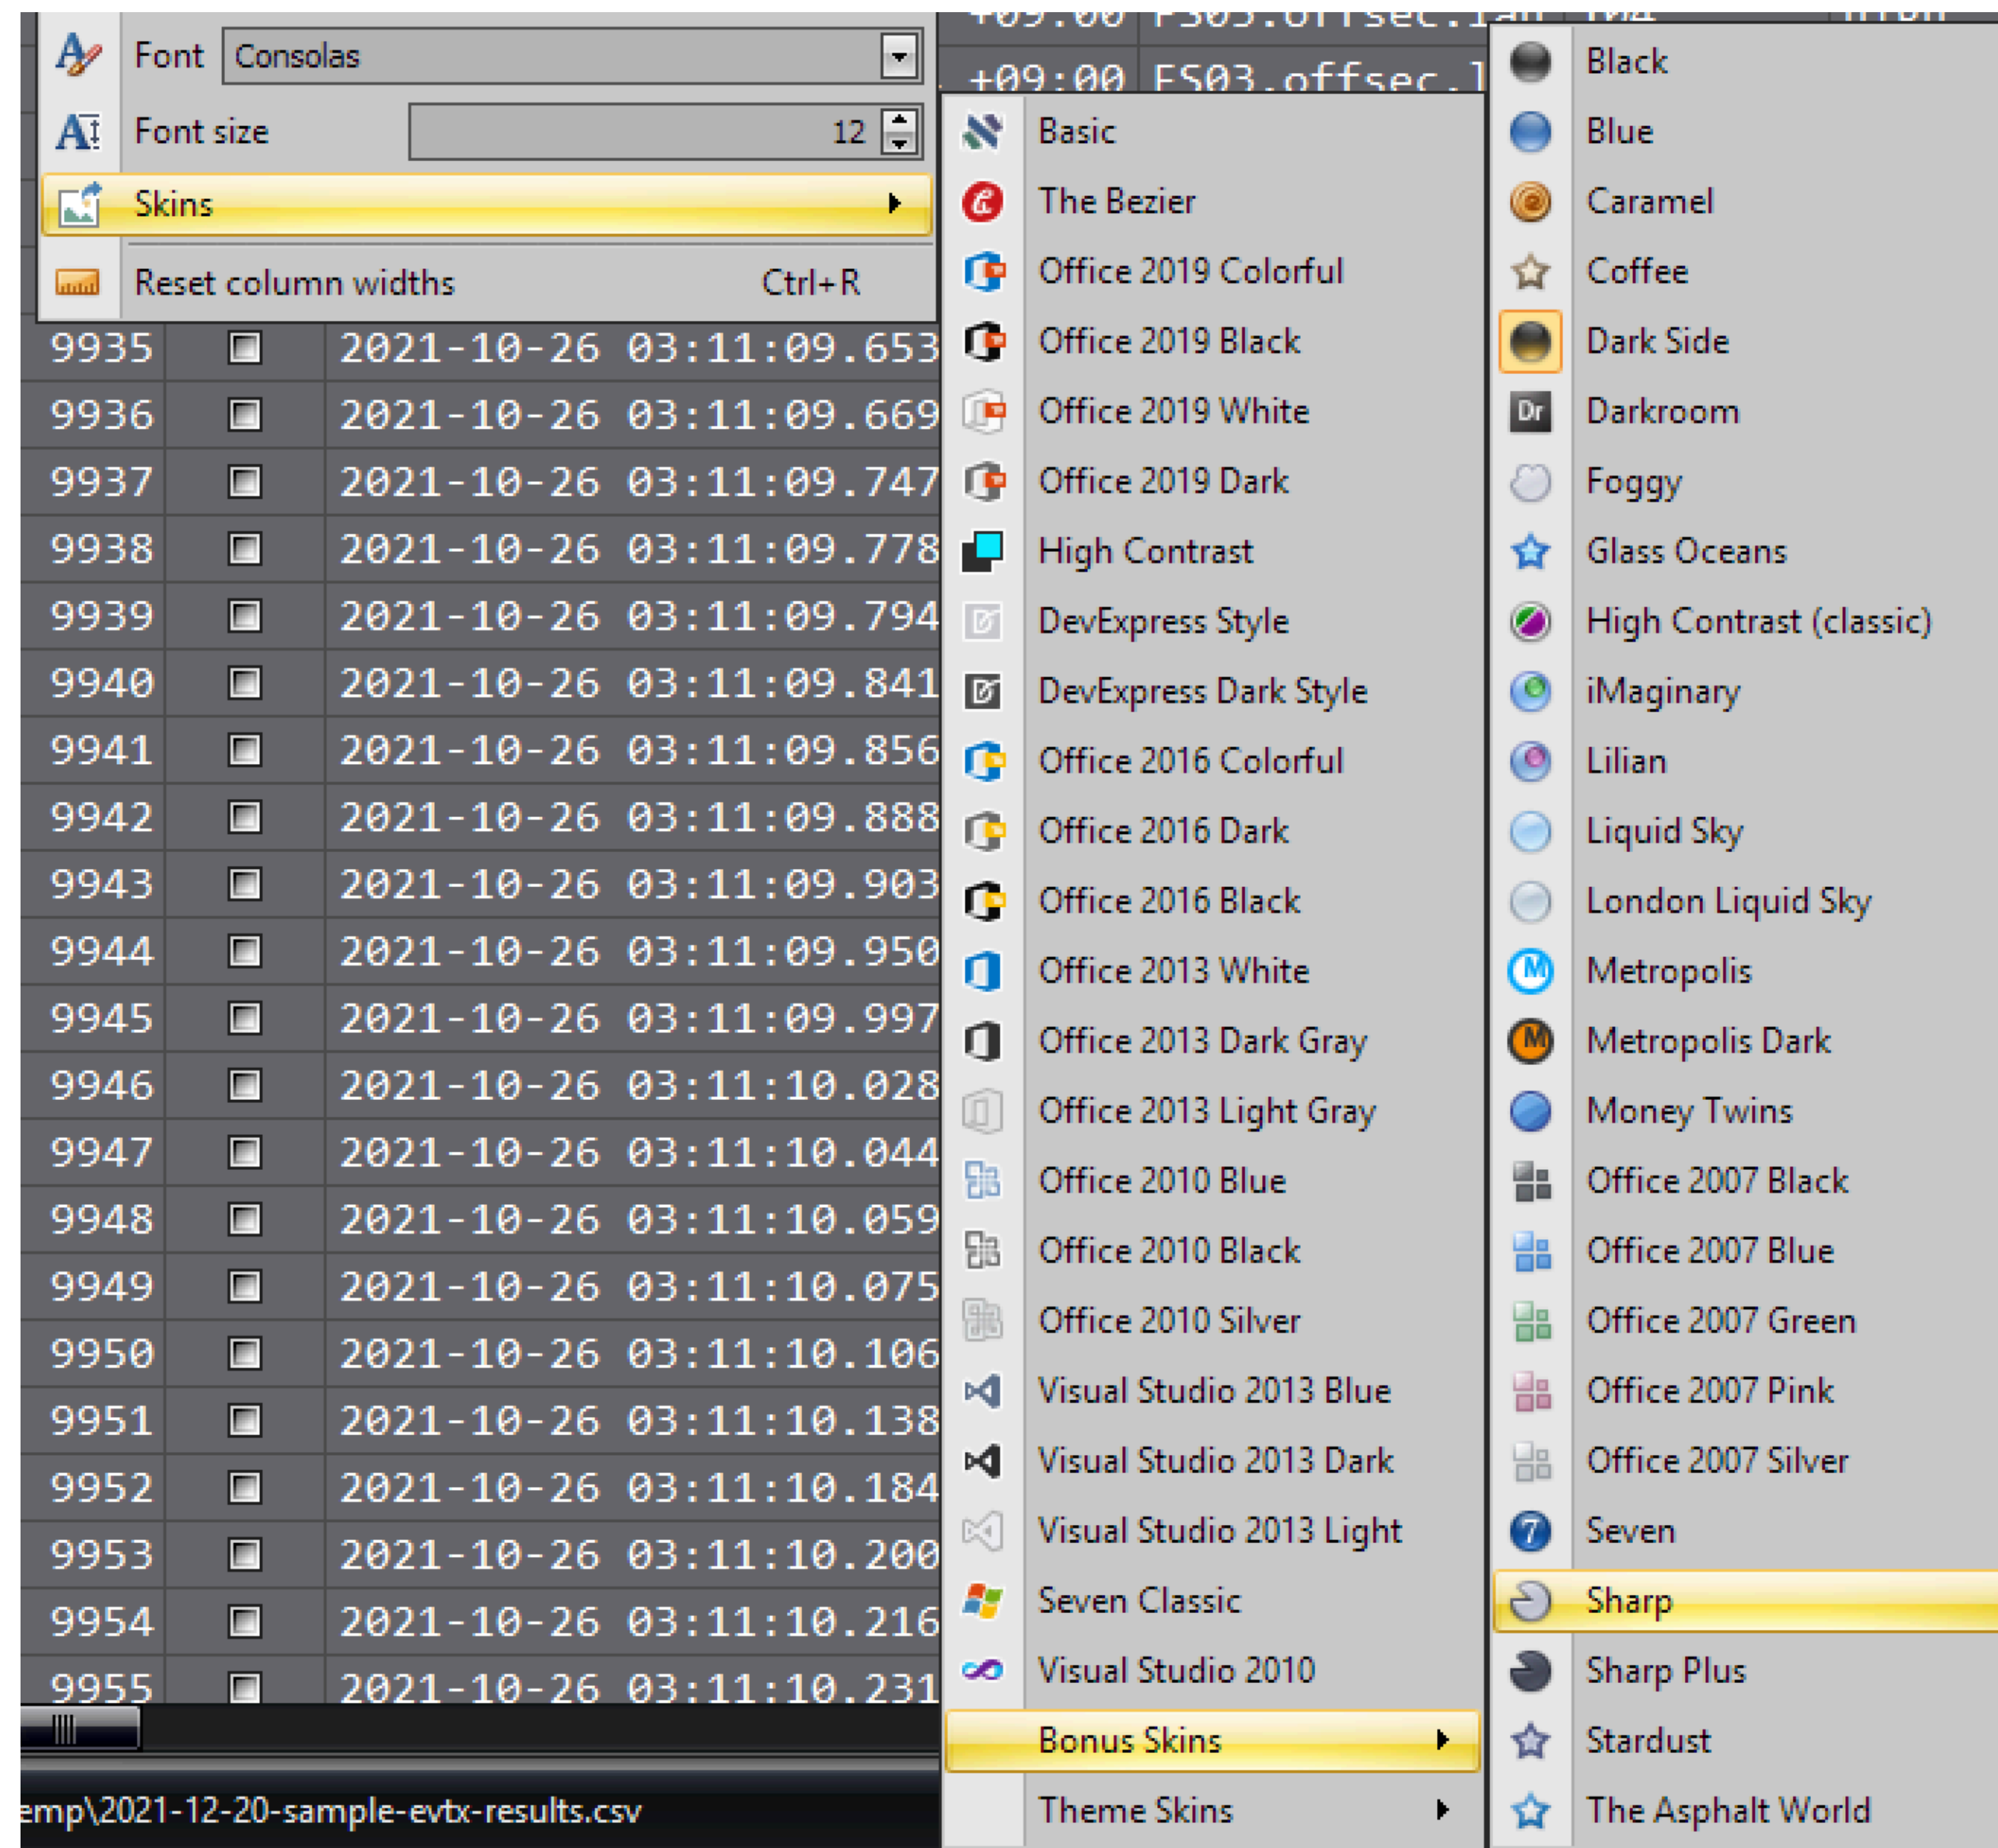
Font Consolas

Font size 12

Skins

Reset column widths Ctrl+R

+09:00 FS03.offsec.l

| 9935 | 2021-10-26 03:11:09.653 |
|---|---|
| 9936 | 2021-10-26 03:11:09.669 |
| 9937 | 2021-10-26 03:11:09.747 |
| 9938 | 2021-10-26 03:11:09.778 |
| 9939 | 2021-10-26 03:11:09.794 |
| 9940 | 2021-10-26 03:11:09.841 |
| 9941 | 2021-10-26 03:11:09.856 |
| 9942 | 2021-10-26 03:11:09.888 |
| 9943 | 2021-10-26 03:11:09.903 |
| 9944 | 2021-10-26 03:11:09.950 |
| 9945 | 2021-10-26 03:11:09.997 |
| 9946 | 2021-10-26 03:11:10.028 |
| 9947 | 2021-10-26 03:11:10.044 |
| 9948 | 2021-10-26 03:11:10.059 |
| 9949 | 2021-10-26 03:11:10.075 |
| 9950 | 2021-10-26 03:11:10.106 |
| 9951 | 2021-10-26 03:11:10.138 |
| 9952 | 2021-10-26 03:11:10.184 |
| 9953 | 2021-10-26 03:11:10.200 |
| 9954 | 2021-10-26 03:11:10.216 |
| 9955 | 2021-10-26 03:11:10.231 |

emp\2021-12-20-sample-evtx-results.csv

Basic
The Bezier
Office 2019 Colorful
Office 2019 Black
Office 2019 White
Office 2019 Dark
High Contrast
DevExpress Style
DevExpress Dark Style
Office 2016 Colorful
Office 2016 Dark
Office 2016 Black
Office 2013 White
Office 2013 Dark Gray
Office 2013 Light Gray
Office 2010 Blue
Office 2010 Black
Office 2010 Silver
Visual Studio 2013 Blue
Visual Studio 2013 Dark
Visual Studio 2013 Light
Seven Classic
Visual Studio 2010
Bonus Skins
Theme Skins

Black
Blue
Caramel
Coffee
Dark Side
Darkroom
Foggy
Glass Oceans
High Contrast (classic)
iMaginary
Lilian
Liquid Sky
London Liquid Sky
Metropolis
Metropolis Dark
Money Twins
Office 2007 Black
Office 2007 Blue
Office 2007 Green
Office 2007 Pink
Office 2007 Silver
Seven
Sharp
Sharp Plus
Stardust
The Asphalt World